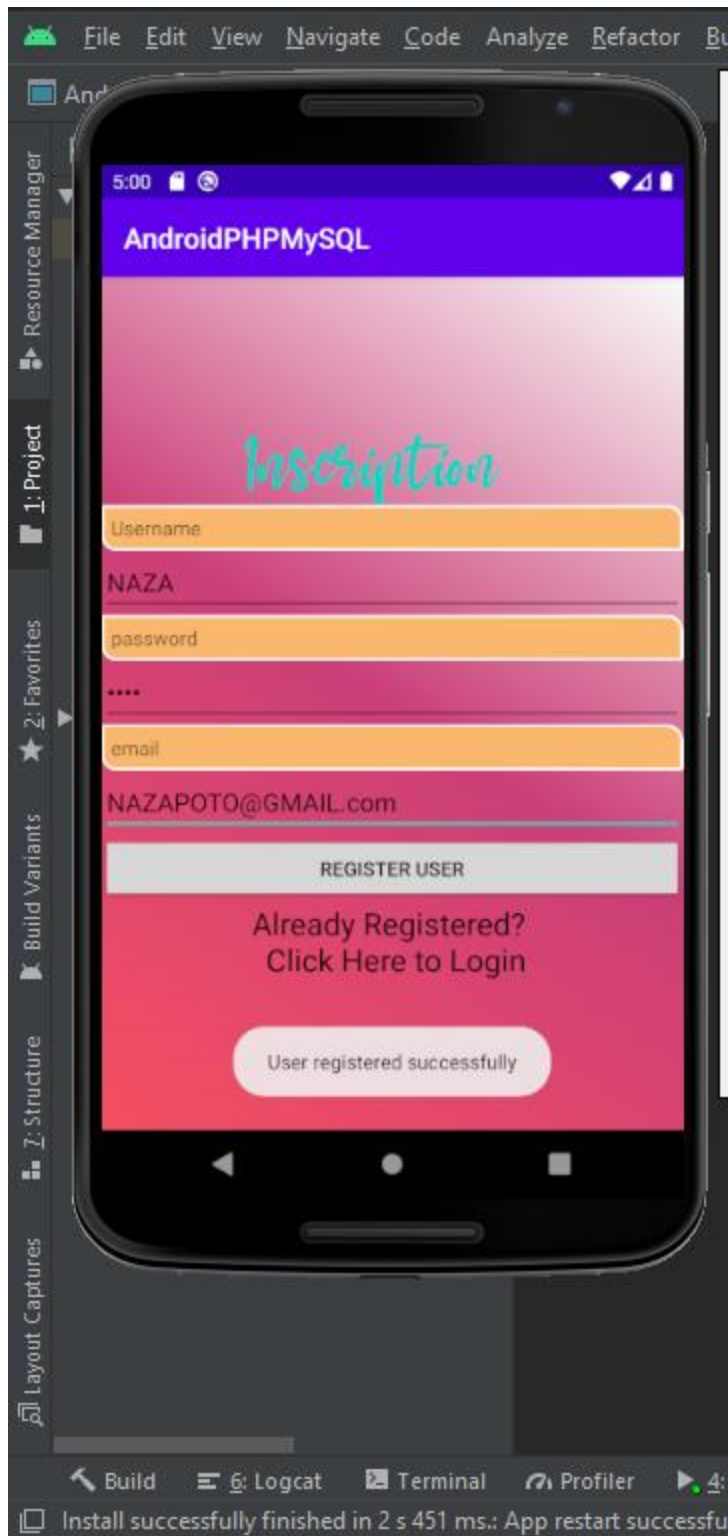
File Edit View Navigate Code Analyze Refactor Bu

And

Resource Manager

1: Project

2: Favorites

Build Variants

7: Structure

Layout Captures

5:00

AndroidPHPMySQL

Inscription

Username

NAZA

password

••••

email

NAZAPOTO@GMAIL.com

REGISTER USER

Already Registered?
Click Here to Login

User registered successfully

Build 6: Logcat Terminal Profiler 4:

Install successfully finished in 2 s 451 ms.: App restart successfu